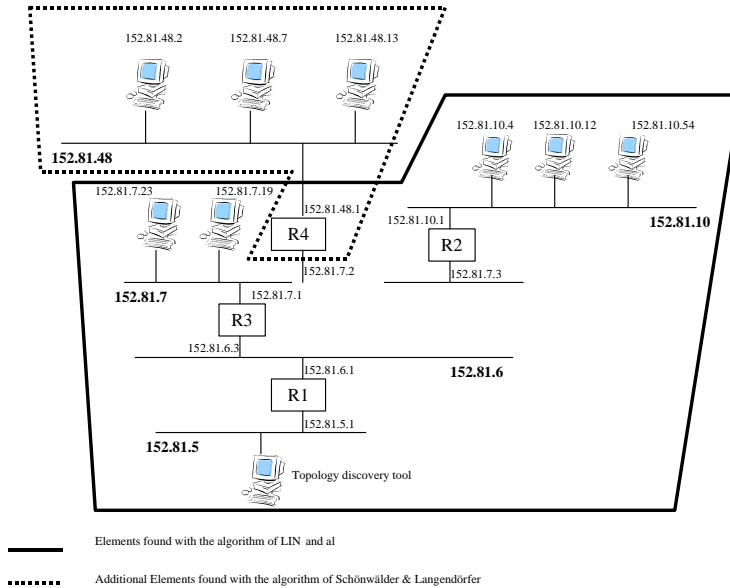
152.81.48.2
152.81.48.7
152.81.48.13
152.81.48
152.81.10.4
152.81.10.12
152.81.10.54
152.81.7.23
152.81.7.19
152.81.48.1
152.81.10.1
R4
R2
152.81.10
152.81.7.2
152.81.7.3
152.81.7
152.81.7.1
R3
152.81.6.3
152.81.6.1
152.81.6
R1
152.81.5.1
152.81.5
Topology discovery tool

Elements found with the algorithm of LIN and al

Additional Elements found with the algorithm of Schönwälder & Langendörfer